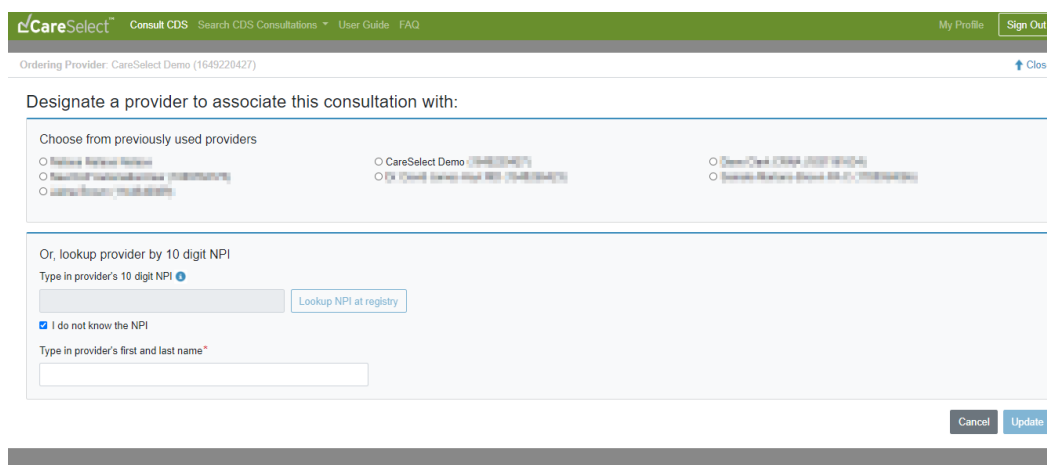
CareSelect™ Consult CDS Search CDS Consultations ▾ User Guide FAQ My Profile Sign Out

Ordering Provider: CareSelect Demo (1649220427)

Clos

Designate a provider to associate this consultation with:

Choose from previously used providers

○ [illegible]
○ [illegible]
○ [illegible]
○ CareSelect Demo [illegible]
○ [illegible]
○ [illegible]
○ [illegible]

Or, lookup provider by 10 digit NPI

Type in provider's 10 digit NPI

Lookup NPI at registry

I do not know the NPI

Type in provider's first and last name*

Cancel Update